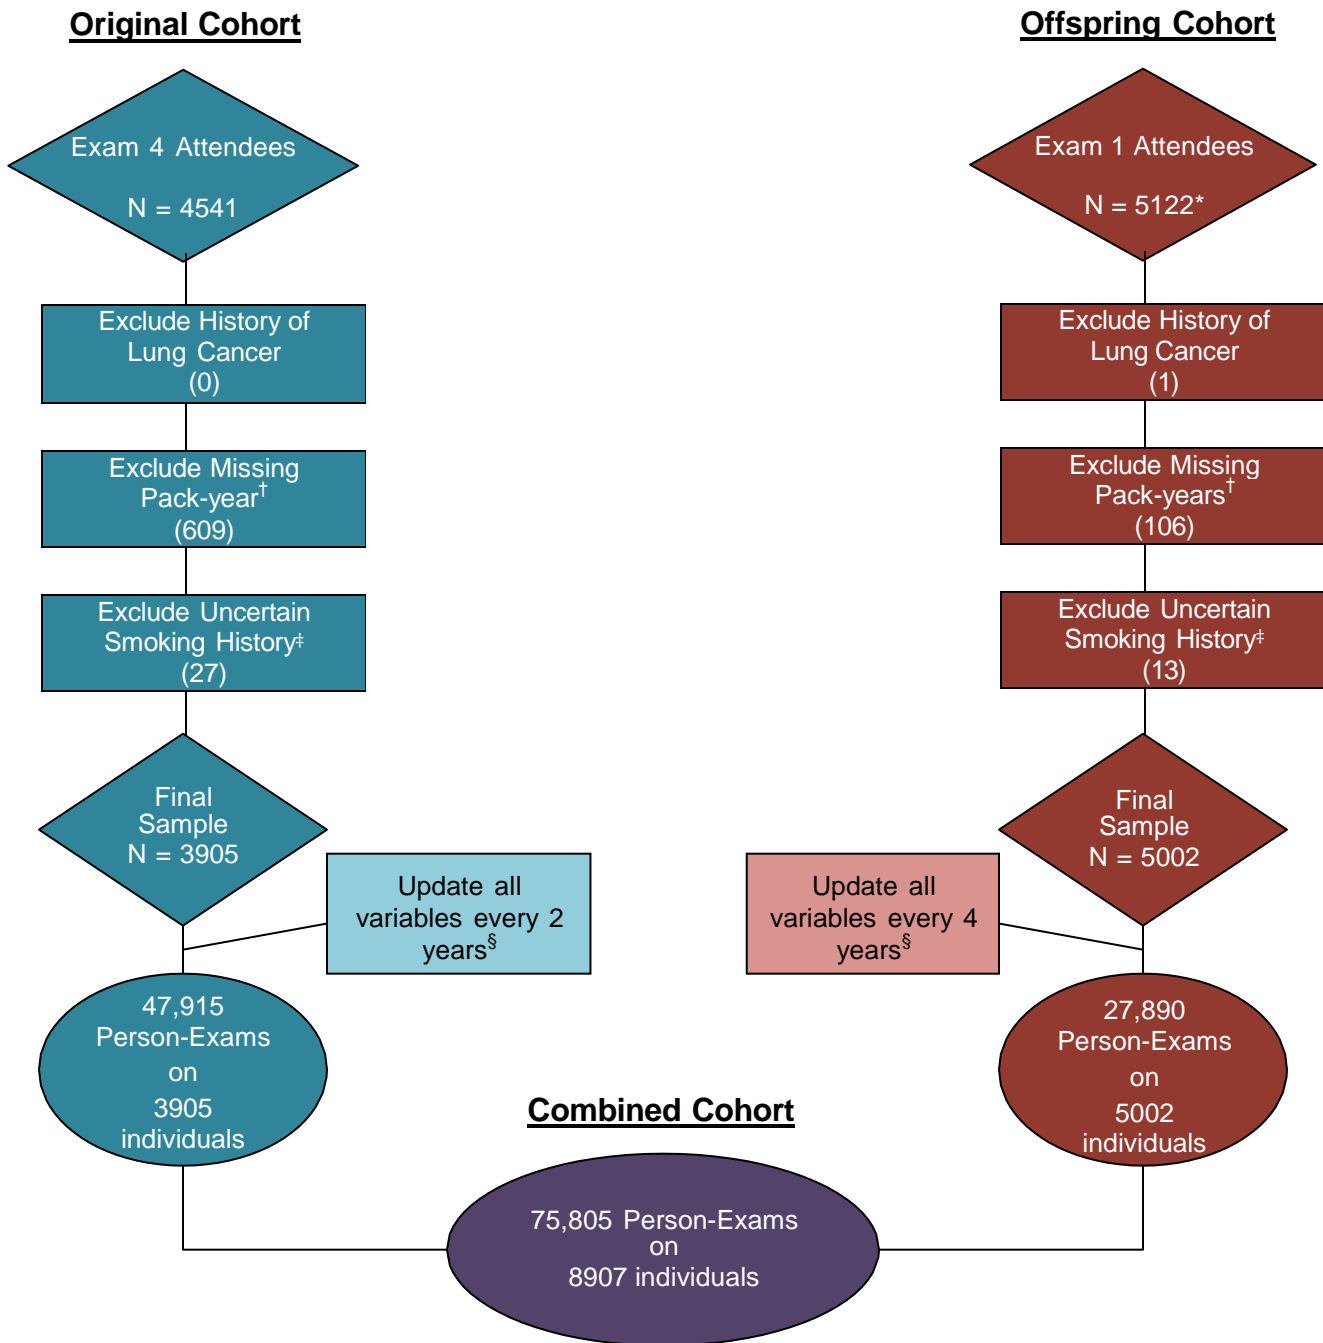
Original Cohort

Exam 4 Attendees

N = 4541

Exclude History of Lung Cancer (0)

Exclude Missing Pack-year$^{\dagger}$ (609)

Exclude Uncertain Smoking History$^{\ddagger}$ (27)

Final Sample N = 3905

Update all variables every 2 years$^{\S}$

47,915 Person-Exams on 3905 individuals

Offspring Cohort

Exam 1 Attendees

N = 5122*

Exclude History of Lung Cancer (1)

Exclude Missing Pack-years$^{\dagger}$ (106)

Exclude Uncertain Smoking History$^{\ddagger}$ (13)

Final Sample N = 5002

Update all variables every 4 years$^{\S}$

27,890 Person-Exams on 5002 individuals

Combined Cohort

75,805 Person-Exams on 8907 individuals